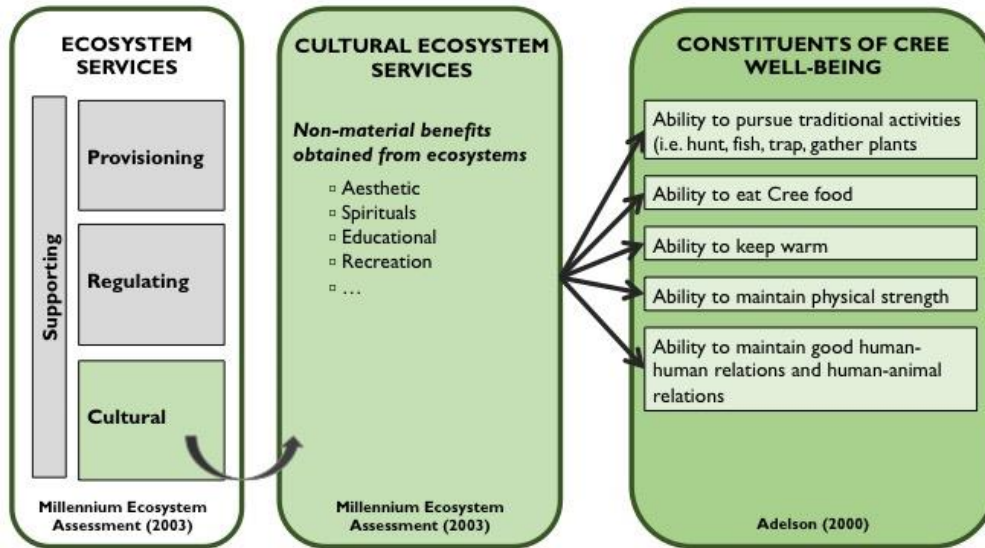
ECOSYSTEM SERVICES

Supporting

Provisioning

Regulating

Cultural

Millennium Ecosystem Assessment (2003)

CULTURAL ECOSYSTEM SERVICES

*Non-material benefits obtained from ecosystems*

▫ Aesthetic
▫ Spirituals
▫ Educational
▫ Recreation
▫ …

Millennium Ecosystem Assessment (2003)

CONSTITUENTS OF CREE WELL-BEING

Ability to pursue traditional activities (i.e. hunt, fish, trap, gather plants

Ability to eat Cree food

Ability to keep warm

Ability to maintain physical strength

Ability to maintain good human-human relations and human-animal relations

Adelson (2000)